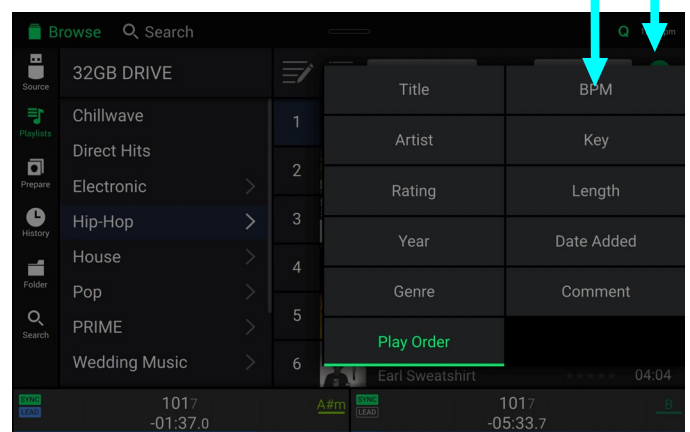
Browse Search

Source
Playlists
Prepare
History
Folder
Search

32GB DRIVE
Chillwave
Direct Hits
Electronic
Hip-Hop
House
Pop
PRIME
Wedding Music

1
2
3
4
5
6

| Title | BPM |
|---|---|
| Artist | Key |
| Rating | Length |
| Year | Date Added |
| Genre | Comment |
| Play Order | |

Earl Sweatshirt 04:04

SYNC
LEAD
101.7
-01:37.0
A#m

SYNC
LEAD
101.7
-05:33.7
B